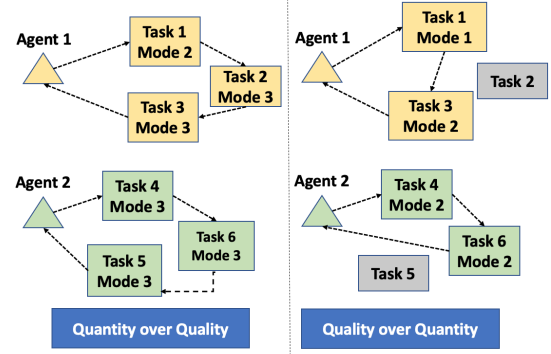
Agent 1

Task 1
Mode 2

Task 2
Mode 3

Task 3
Mode 3

Agent 2

Task 4
Mode 3

Task 6
Mode 3

Task 5
Mode 3

Quantity over Quality

Agent 1

Task 1
Mode 1

Task 2

Task 3
Mode 2

Agent 2

Task 4
Mode 2

Task 6
Mode 2

Task 5

Quality over Quantity